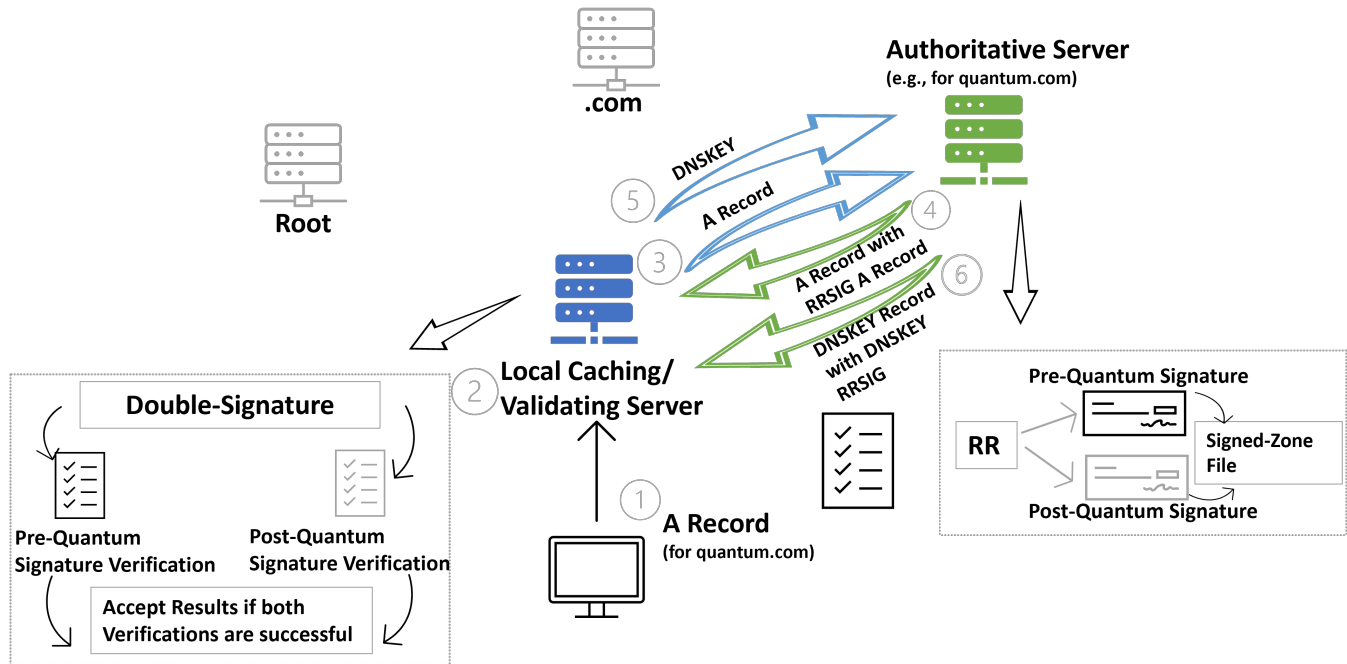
.com

Authoritative Server
(e.g., for quantum.com)

Root

DNSKEY

5

A Record

4

3

A Record with RRSIG A Record

6

DNSKEY Record with DNSKEY RRSIG

Local Caching/ Validating Server

2

Double-Signature

Pre-Quantum Signature Verification

Post-Quantum Signature Verification

Accept Results if both Verifications are successful

1

A Record
(for quantum.com)

Pre-Quantum Signature

RR

Signed-Zone File

Post-Quantum Signature